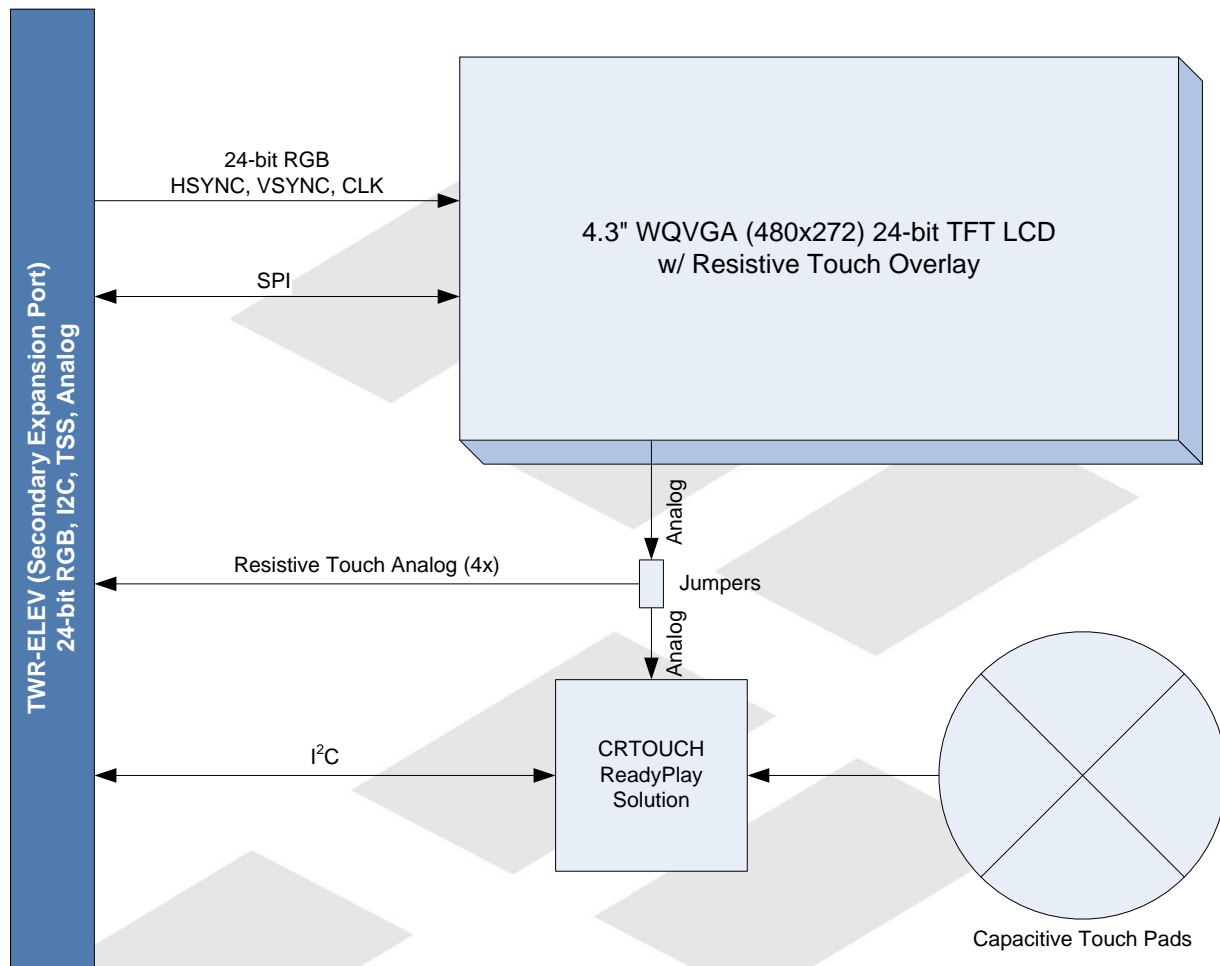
TWR-ELEV (Secondary Expansion Port)
24-bit RGB, I2C, TSS, Analog

24-bit RGB
HSYNC, VSYNC, CLK

SPI

4.3" WQVGA (480x272) 24-bit TFT LCD
w/ Resistive Touch Overlay

Analog

Resistive Touch Analog (4x)

Jumpers

Analog

$I^2C$

CRTOUCH
ReadyPlay
Solution

Capacitive Touch Pads